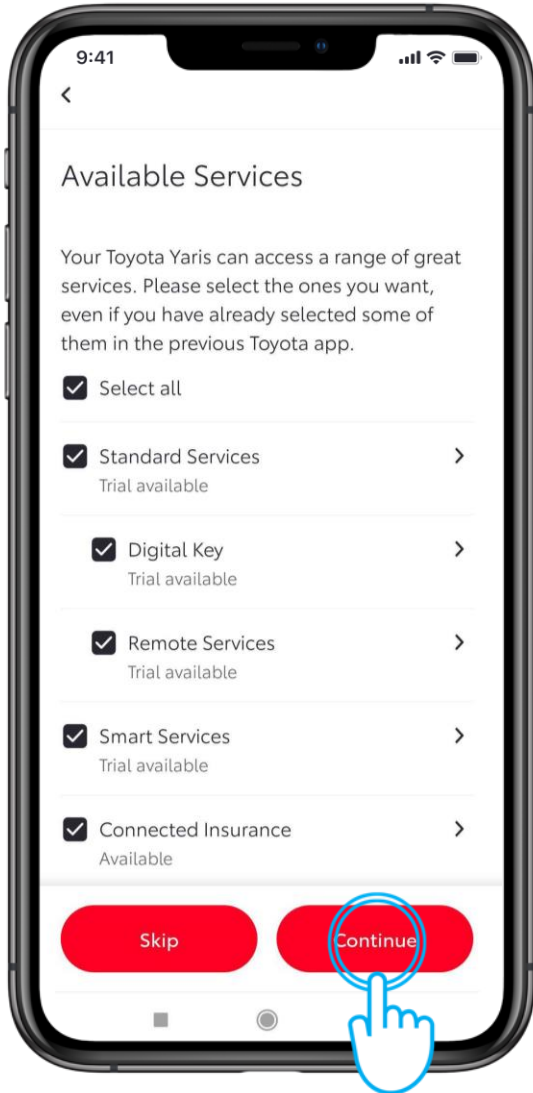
9:41

Available Services

Your Toyota Yaris can access a range of great services. Please select the ones you want, even if you have already selected some of them in the previous Toyota app.

Select all

Standard Services
Trial available

Digital Key
Trial available

Remote Services
Trial available

Smart Services
Trial available

Connected Insurance
Available

Skip

Continue